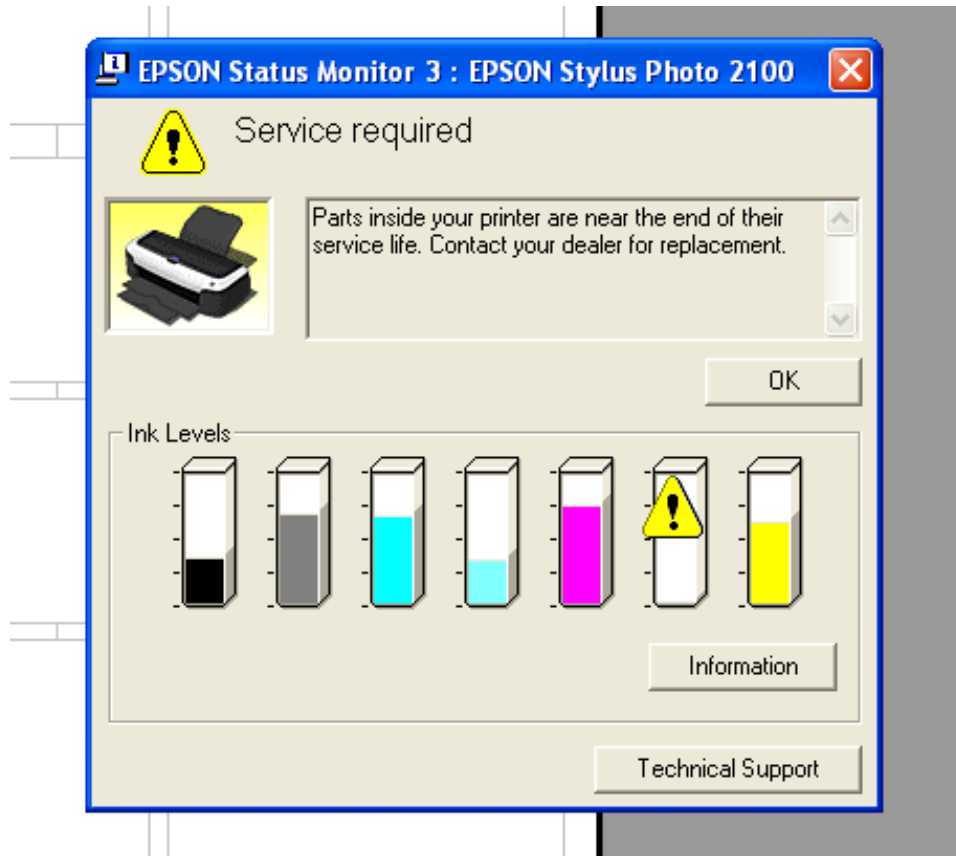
EPSON Status Monitor 3 : EPSON Stylus Photo 2100

Service required

Parts inside your printer are near the end of their service life. Contact your dealer for replacement.

OK

Ink Levels

Information

Technical Support